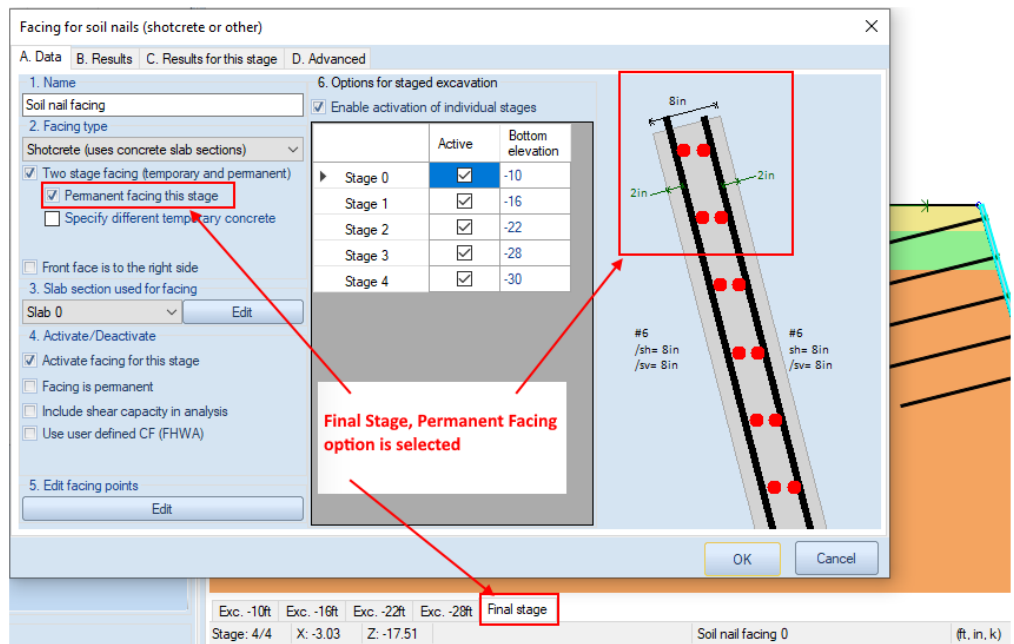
Facing for soil nails (shotcrete or other)

A. Data | B. Results | C. Results for this stage | D. Advanced

1. Name
Soil nail facing
2. Facing type
Shotcrete (uses concrete slab sections)
Two stage facing (temporary and permanent)
Permanent facing this stage
Specify different temporary concrete
Front face is to the right side
3. Slab section used for facing
Slab 0
Edit
4. Activate/Deactivate
Activate facing for this stage
Facing is permanent
Include shear capacity in analysis
Use user defined CF (FHWA)
5. Edit facing points
Edit

6. Options for staged excavation
Enable activation of individual stages

| | Active | Bottom elevation |
|---|---|---|
| Stage 0 | ☑ | -10 |
| Stage 1 | ☑ | -16 |
| Stage 2 | ☑ | -22 |
| Stage 3 | ☑ | -28 |
| Stage 4 | ☑ | -30 |

8in
2in
2in
#6
/sh= 8in
/sv= 8in
#6
sh= 8in
/sv= 8in

Final Stage, Permanent Facing option is selected

OK
Cancel

Exc. -10ft | Exc. -16ft | Exc. -22ft | Exc. -28ft | Final stage
Stage: 4/4 X: -3.03 Z: -17.51 Soil nail facing 0 (ft, in, k)